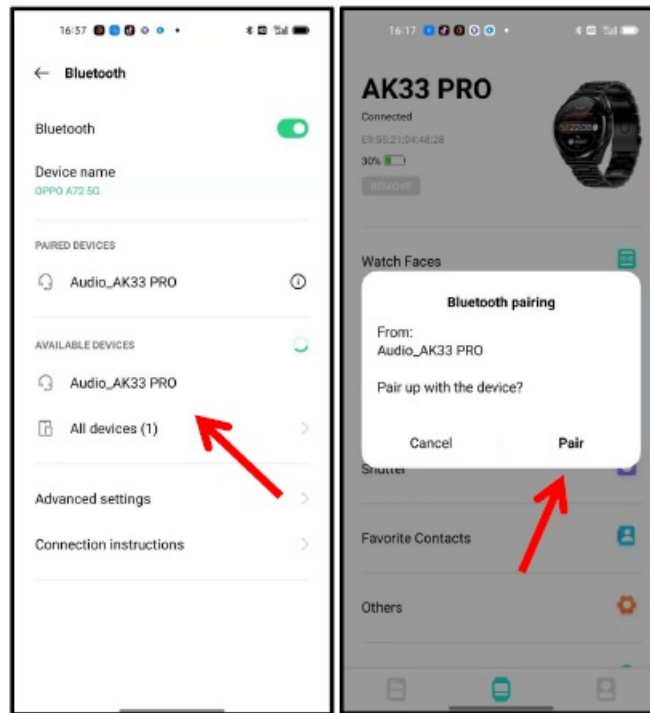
16:37

Bluetooth

Bluetooth

Device name
OPPO A72 5G

PAIRED DEVICES

Audio_AK33 PRO

AVAILABLE DEVICES

Audio_AK33 PRO

All devices (1)

Advanced settings

Connection instructions

16:17

AK33 PRO

Connected

E9:55:21:04:48:28

30%

REMOVE

Watch Faces

Bluetooth pairing

From:
Audio_AK33 PRO

Pair up with the device?

Cancel

Pair

Shutter

Favorite Contacts

Others